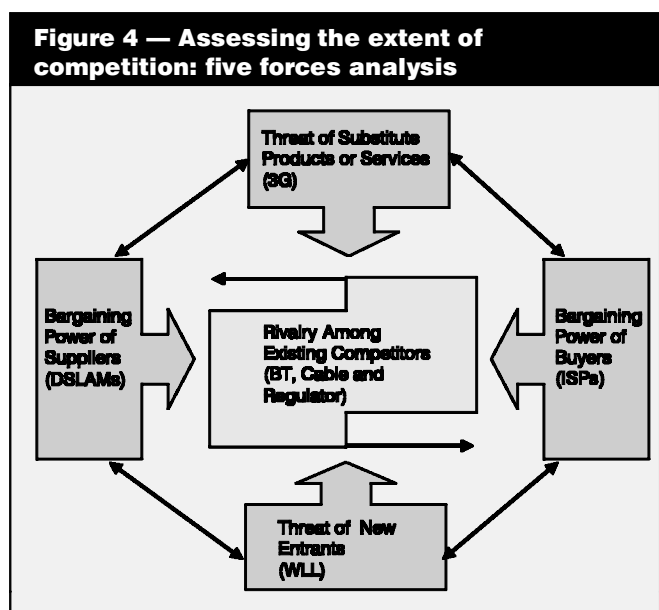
Figure 4 — Assessing the extent of competition: five forces analysis

Threat of Substitute Products or Services (3G)

Bargaining Power of Suppliers (DSLAMs)

Rivalry Among Existing Competitors (BT, Cable and Regulator)

Bargaining Power of Buyers (ISPs)

Threat of New Entrants (WLL)